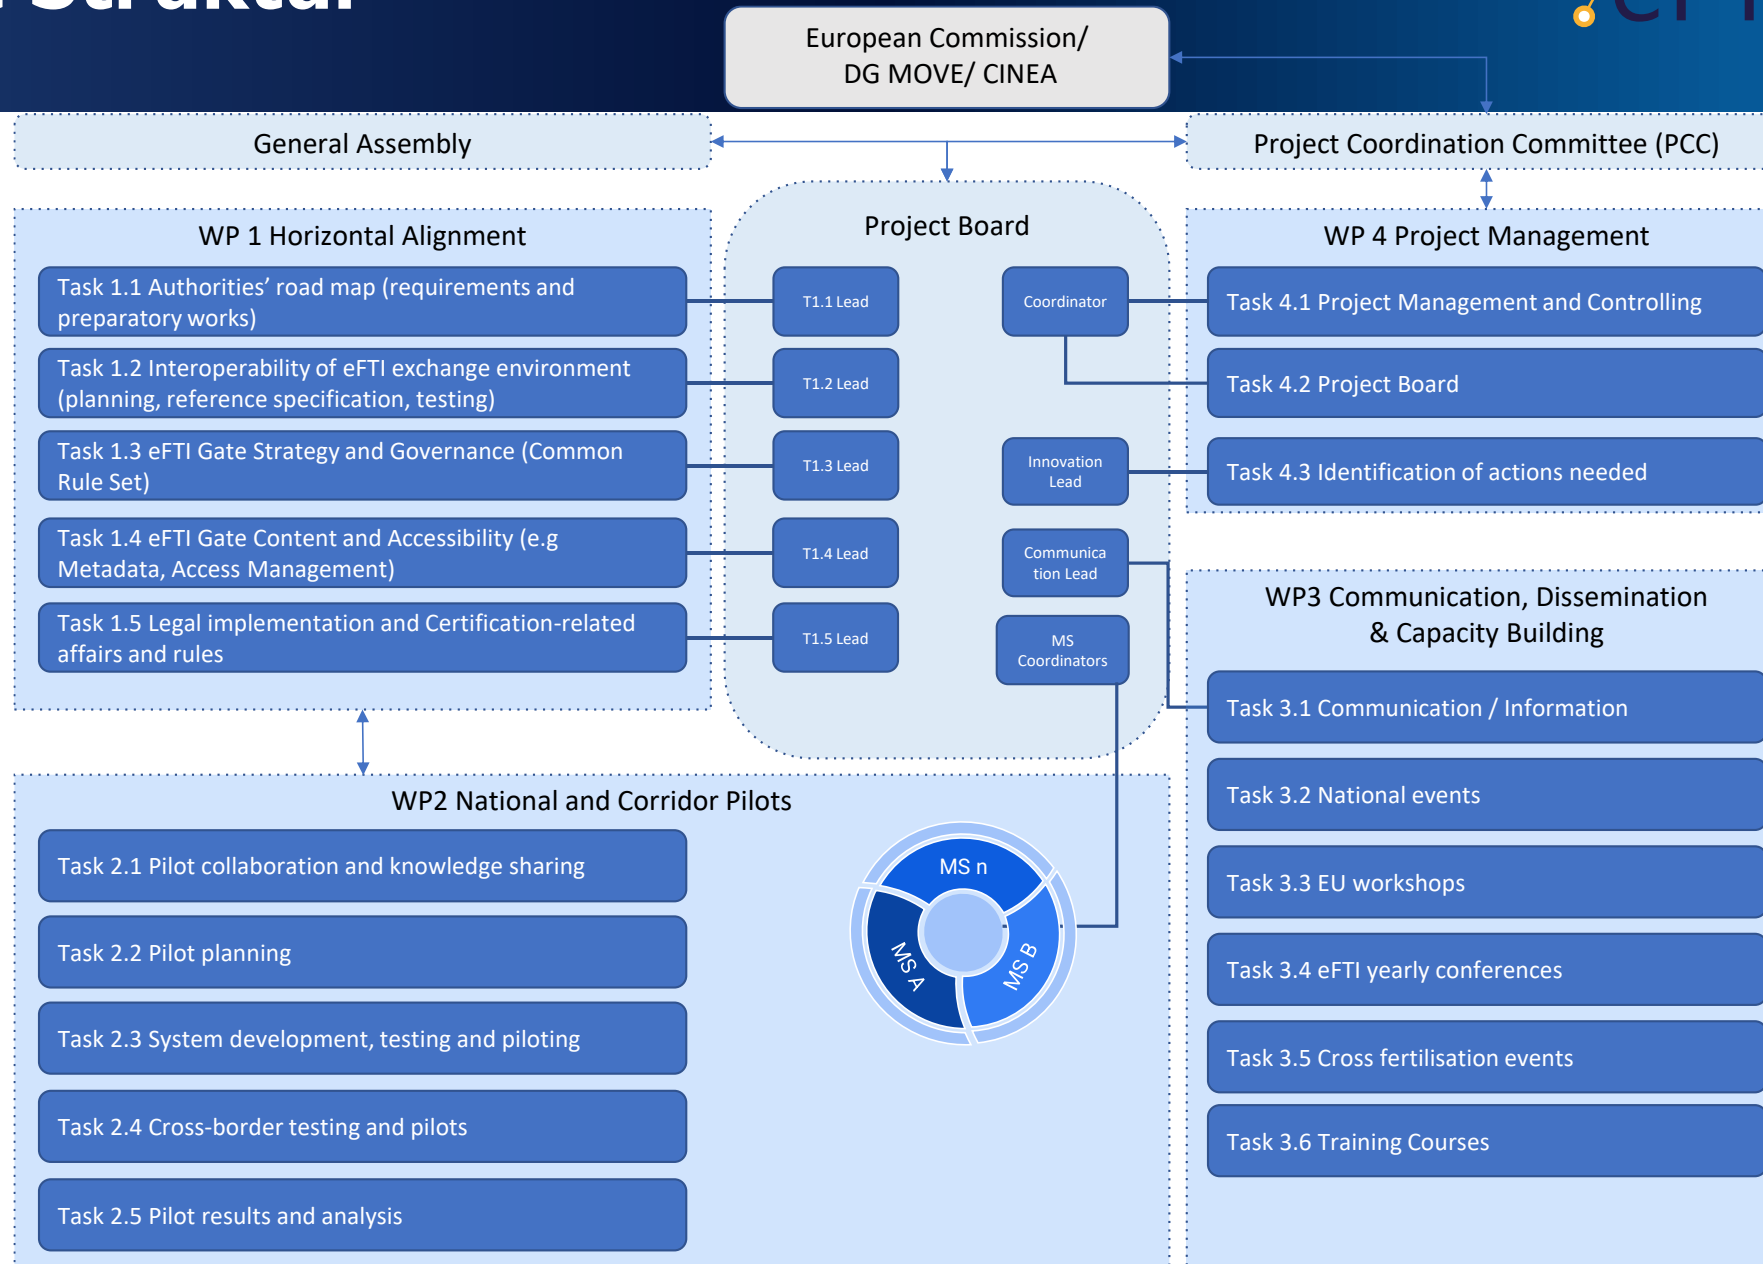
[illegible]

European Commission/
DG MOVE/ CINEA

General Assembly

Project Coordination Committee (PCC)

WP 1 Horizontal Alignment

Task 1.1 Authorities' road map (requirements and preparatory works)

Task 1.2 Interoperability of eFTI exchange environment (planning, reference specification, testing)

Task 1.3 eFTI Gate Strategy and Governance (Common Rule Set)

Task 1.4 eFTI Gate Content and Accessibility (e.g Metadata, Access Management)

Task 1.5 Legal implementation and Certification-related affairs and rules

Project Board

T1.1 Lead

T1.2 Lead

T1.3 Lead

T1.4 Lead

T1.5 Lead

Coordinator

Innovation Lead

Communica tion Lead

MS Coordinators

WP 4 Project Management

Task 4.1 Project Management and Controlling

Task 4.2 Project Board

Task 4.3 Identification of actions needed

WP3 Communication, Dissemination & Capacity Building

Task 3.1 Communication / Information

Task 3.2 National events

Task 3.3 EU workshops

Task 3.4 eFTI yearly conferences

Task 3.5 Cross fertilisation events

Task 3.6 Training Courses

WP2 National and Corridor Pilots

Task 2.1 Pilot collaboration and knowledge sharing

Task 2.2 Pilot planning

Task 2.3 System development, testing and piloting

Task 2.4 Cross-border testing and pilots

Task 2.5 Pilot results and analysis

MS n

MS A

MS B